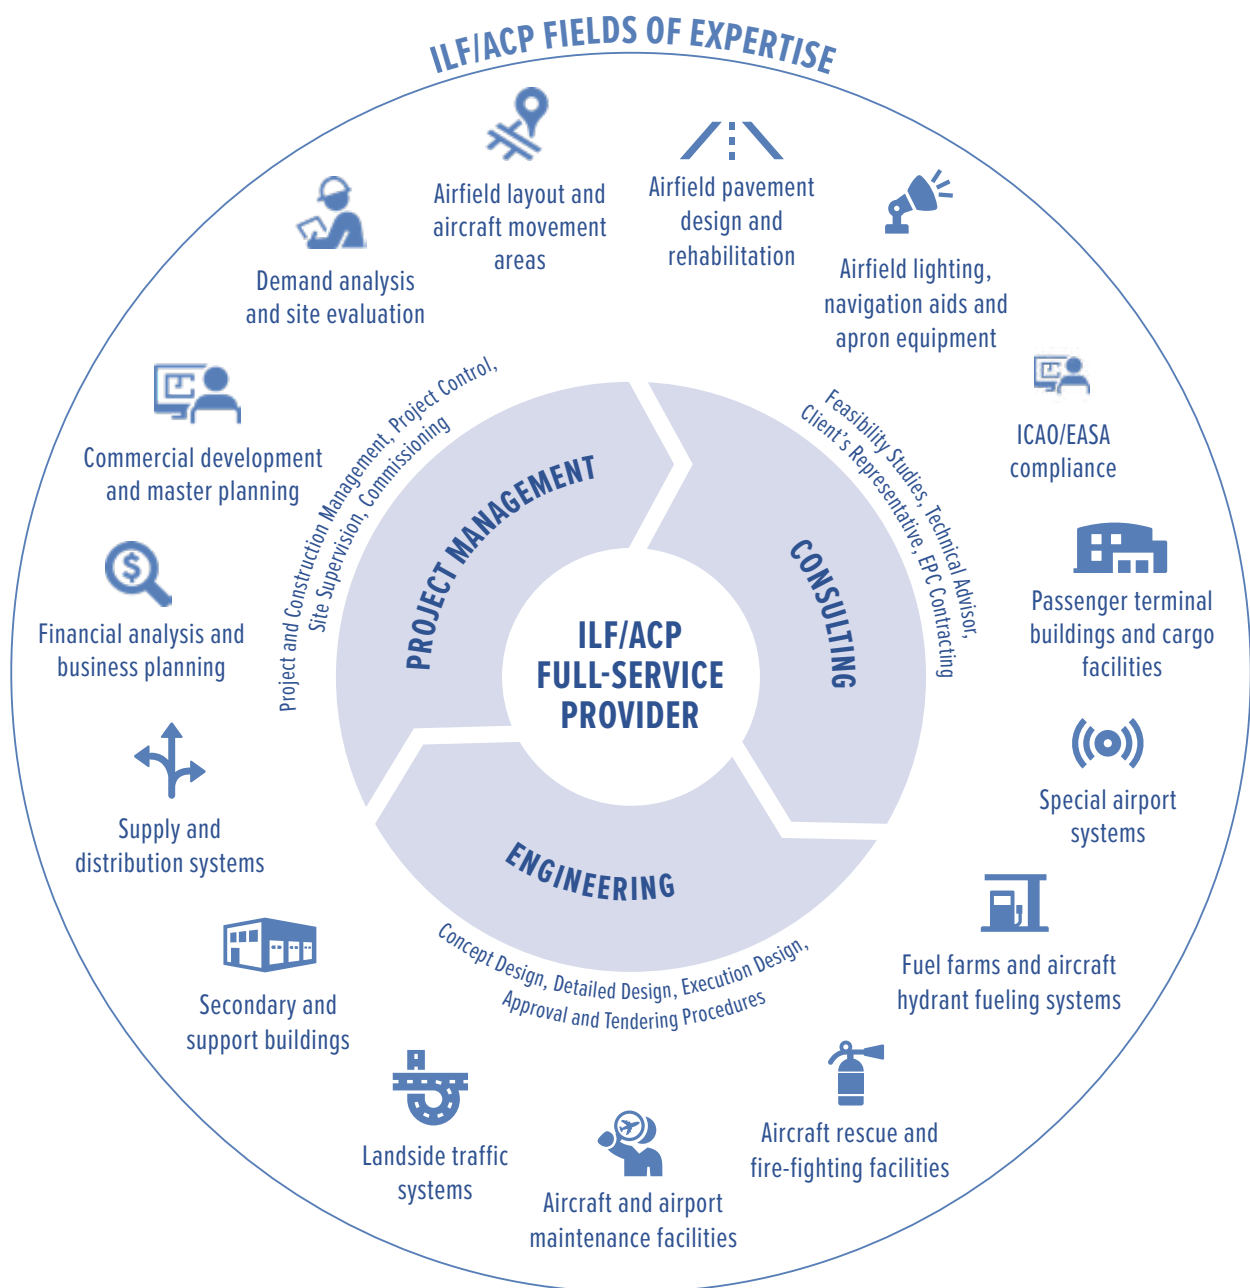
ILF/ACP FIELDS OF EXPERTISE

Airfield layout and aircraft movement areas

Airfield pavement design and rehabilitation

Airfield lighting, navigation aids and apron equipment

ICAO/EASA compliance

Passenger terminal buildings and cargo facilities

Special airport systems

Fuel farms and aircraft hydrant fueling systems

Aircraft rescue and fire-fighting facilities

Aircraft and airport maintenance facilities

Landside traffic systems

Secondary and support buildings

Supply and distribution systems

Financial analysis and business planning

Commercial development and master planning

Demand analysis and site evaluation

PROJECT MANAGEMENT

Project and Construction Management, Project Control, Site Supervision, Commissioning

CONSULTING

Feasibility Studies, Technical Advisor, Client's Representative, EPC Contracting

ENGINEERING

Concept Design, Detailed Design, Execution Design, Approval and Tendering Procedures

ILF/ACP FULL-SERVICE PROVIDER